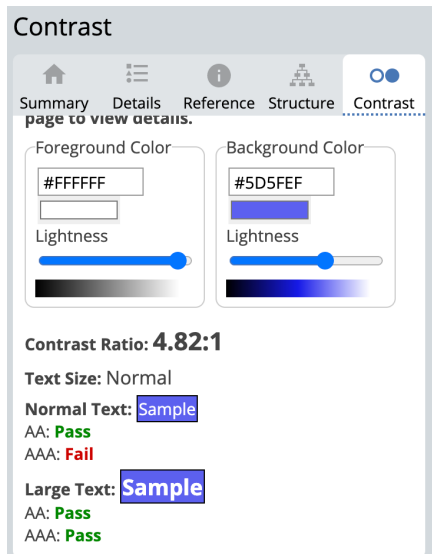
Contrast

Summary Details Reference Structure Contrast

page to view details.

Foreground Color
#FFFFFF
Lightness

Background Color
#5D5FEF
Lightness

Contrast Ratio: 4.82:1

Text Size: Normal

Normal Text: Sample
AA: Pass
AAA: Fail

Large Text: Sample
AA: Pass
AAA: Pass